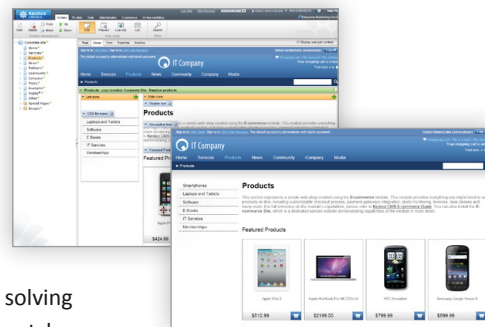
Kentico

Corporate site

Products

IT Company

Home Services Products News Community Company Media

Products

Laptops and Tablets
Software
E-Books
IT Services
Memberships

Featured Products

$424.90

IT Company

Home Services Products News Community Company Media

Products

Smartphones
Laptops and Tablets
Software
E-Books
IT Services
Memberships

Products

Featured Products

Apple iPad 2
Apple MacBook Pro MC700LL/A
HTC Sensation
Samsung Google Nexus S

$513.99
$2199.00
$799.99
$599.99

solving